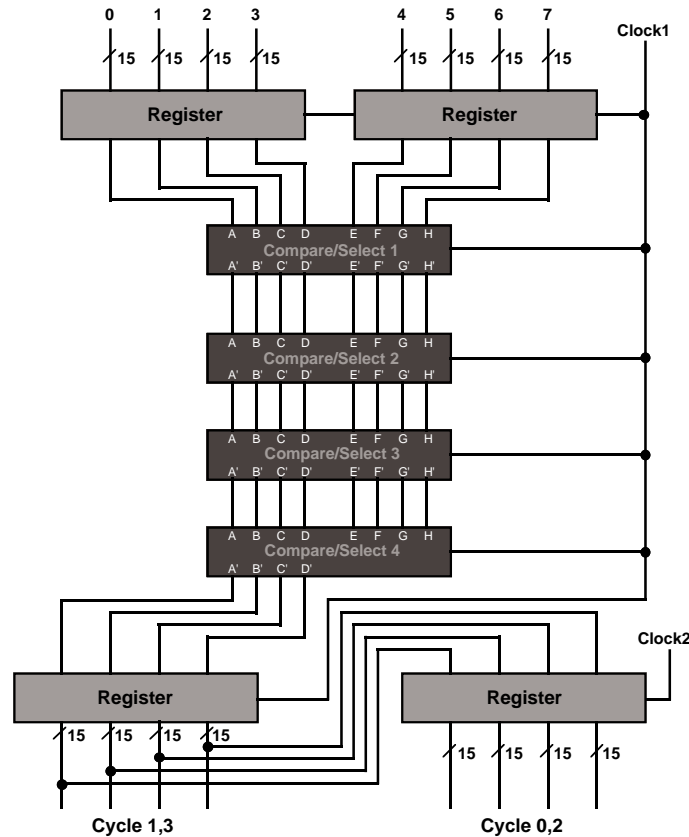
0 1 2 3
15 15 15 15
4 5 6 7
15 15 15 15
Clock1

Register
Register

A B C D E F G H
Compare/Select 1
A' B' C' D' E' F' G' H'

A B C D E F G H
Compare/Select 2
A' B' C' D' E' F' G' H'

A B C D E F G H
Compare/Select 3
A' B' C' D' E' F' G' H'

A B C D E F G H
Compare/Select 4
A' B' C' D'

Clock2

Register
15 15 15 15

Register
15 15 15 15

Cycle 1,3
Cycle 0,2